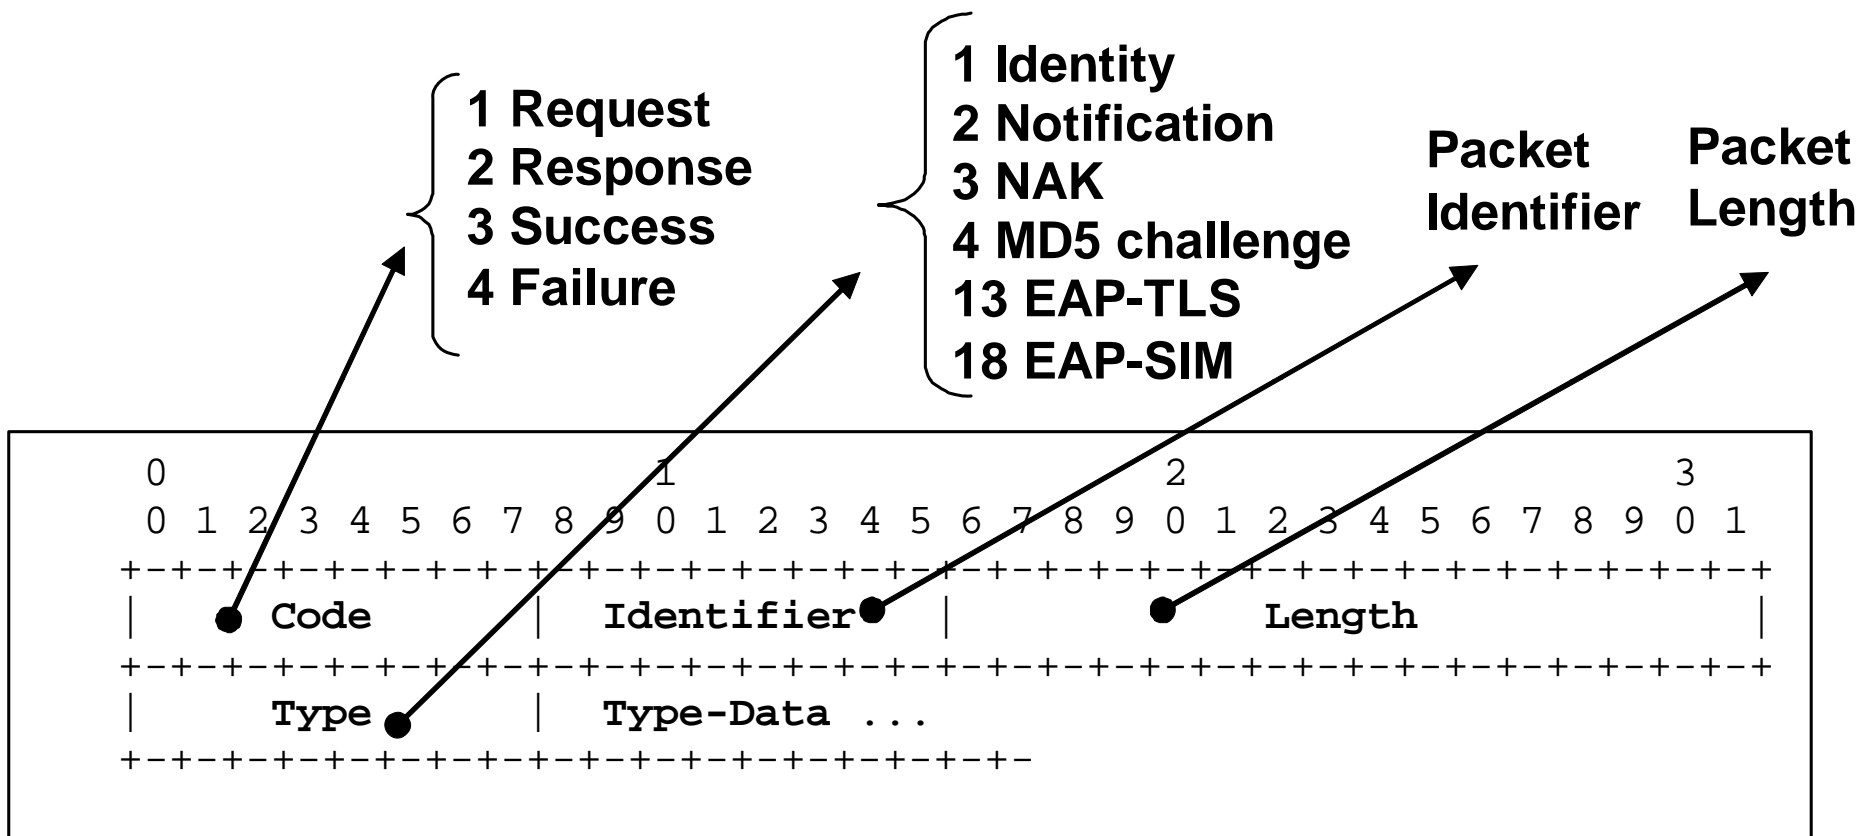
1 Request
2 Response
3 Success
4 Failure

1 Identity
2 Notification
3 NAK
4 MD5 challenge
13 EAP-TLS
18 EAP-SIM

Packet Identifier

Packet Length

```
 0                   1                   2                   3
 0 1 2 3 4 5 6 7 8 9 0 1 2 3 4 5 6 7 8 9 0 1 2 3 4 5 6 7 8 9 0 1
+-+-+-+-+-+-+-+-+-+-+-+-+-+-+-+-+-+-+-+-+-+-+-+-+-+-+-+-+-+-+-+-+
|     Code      |  Identifier   |            Length             |
+-+-+-+-+-+-+-+-+-+-+-+-+-+-+-+-+-+-+-+-+-+-+-+-+-+-+-+-+-+-+-+-+
|     Type      |  Type-Data ...
+-+-+-+-+-+-+-+-+-+-+-+-+-+-+-+-+-+-+-
```